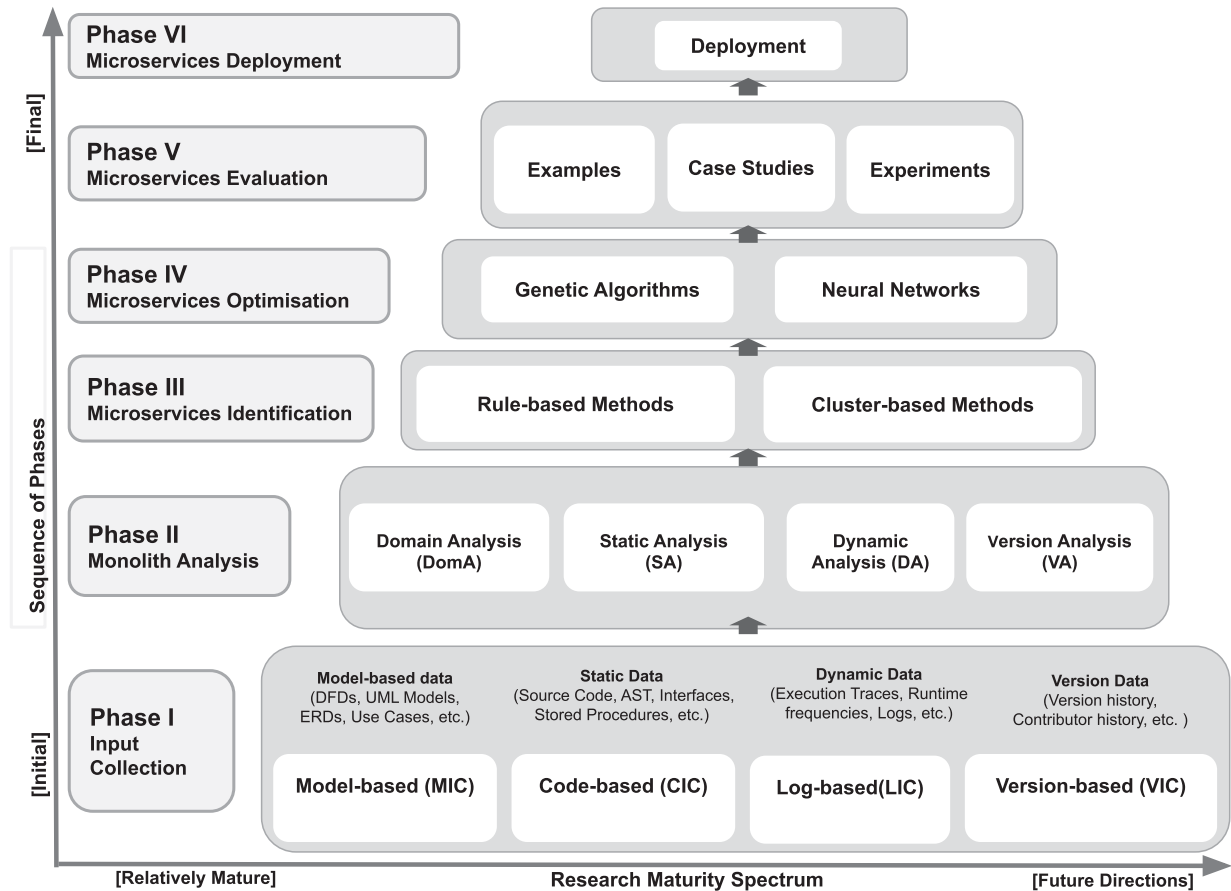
Phase VI
Microservices Deployment

Deployment

[Final]

Phase V
Microservices Evaluation

Examples

Case Studies

Experiments

Phase IV
Microservices Optimisation

Genetic Algorithms

Neural Networks

Phase III
Microservices Identification

Rule-based Methods

Cluster-based Methods

Sequence of Phases

Phase II
Monolith Analysis

Domain Analysis (DomA)

Static Analysis (SA)

Dynamic Analysis (DA)

Version Analysis (VA)

Phase I
Input Collection

[Initial]

Model-based data
(DFDs, UML Models, ERDs, Use Cases, etc.)

Static Data
(Source Code, AST, Interfaces, Stored Procedures, etc.)

Dynamic Data
(Execution Traces, Runtime frequencies, Logs, etc.)

Version Data
(Version history, Contributor history, etc. )

Model-based (MIC)

Code-based (CIC)

Log-based(LIC)

Version-based (VIC)

[Relatively Mature]

Research Maturity Spectrum

[Future Directions]